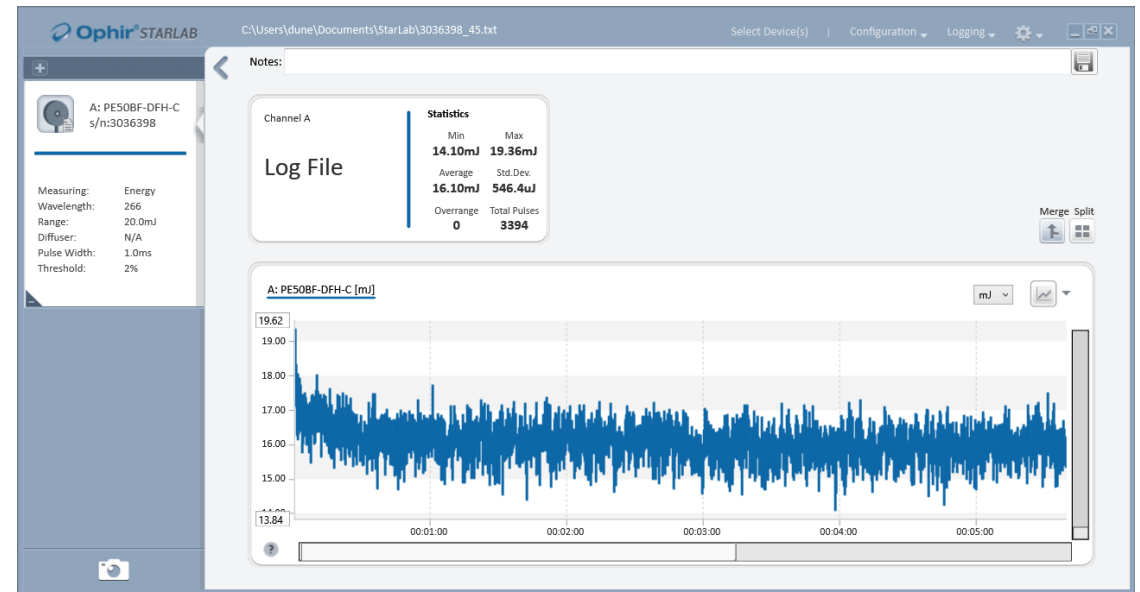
Ophir® STARLAB

C:\Users\dune\Documents\StarLab\3036398_45.txt

Select Device(s) | Configuration Logging

A: PE50BF-DFH-C
s/n:3036398

Measuring: Energy
Wavelength: 266
Range: 20.0mJ
Diffuser: N/A
Pulse Width: 1.0ms
Threshold: 2%

Notes:

Channel A

Log File

Statistics

| Min | Max |
|---|---|
| 14.10mJ | 19.36mJ |
| Average | Std.Dev. |
| 16.10mJ | 546.4uJ |
| Overrange | Total Pulses |
| 0 | 3394 |

Merge Split

A: PE50BF-DFH-C [mJ]

mJ

19.62
19.00
18.00
17.00
16.00
15.00
13.84

00:01:00
00:02:00
00:03:00
00:04:00
00:05:00

?